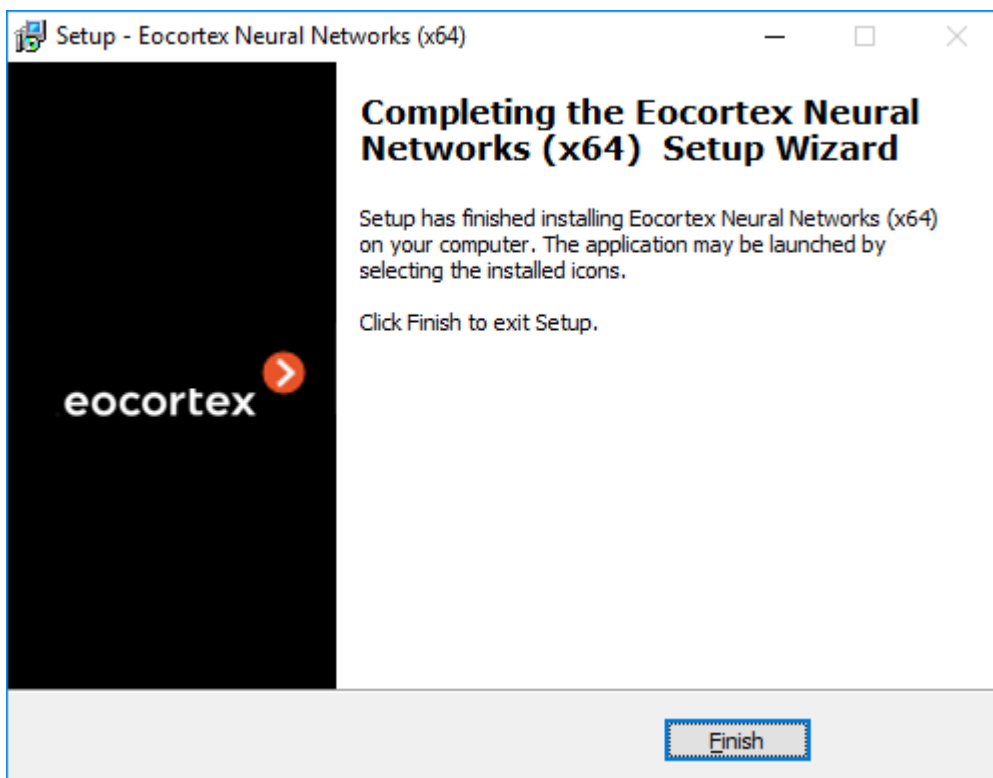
Setup - Eocortex Neural Networks (x64)

eocortex

Completing the Eocortex Neural Networks (x64) Setup Wizard

Setup has finished installing Eocortex Neural Networks (x64) on your computer. The application may be launched by selecting the installed icons.

Click Finish to exit Setup.

Finish